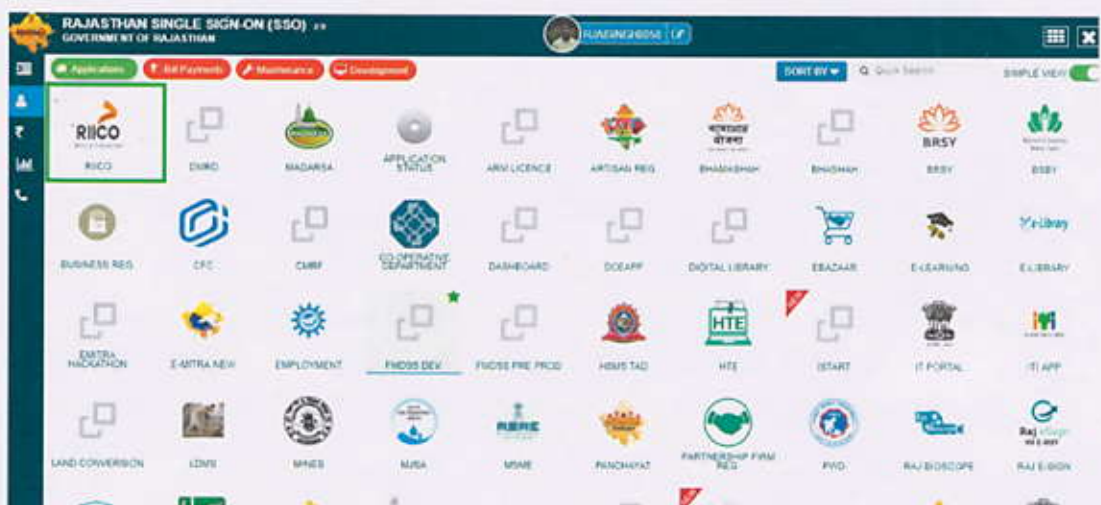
RAJASTHAN SINGLE SIGN-ON (SSO)
GOVERNMENT OF RAJASTHAN

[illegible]

Applications
Bill Payments
Maintenance
Development

SORT BY
Quick Search
SIMPLE VIEW

RIICO
RIICO
DWRD
MADARSA
APPLICATION STATUS
ARM LICENCE
ARTISAN REG
भामाशाह योजना
BHAMASHAH
BHASHAH
BRSY
BRSY
BSBY

BUSINESS REG
CFC
CMRF
CO-OPERATIVE DEPARTMENT
DASHBOARD
DOEAPP
DIGITAL LIBRARY
EBAZAAR
E-LEARNING
e-Library
E-LIBRARY

EMITRA HACKATHON
E-MITRA NEW
EMPLOYMENT
FMDSS DEV
FMDSS PRE PROD
HBMS TAD
HTE
HTE
ISTART
IT PORTAL
ITI APP

LAND CONVERSION
LDMS
MINES
MJSA
MSME
PANCHAYAT
PARTNERSHIP FIRM REG
PWD
RAJ BIOSCOPE
RAJ E-SIGN